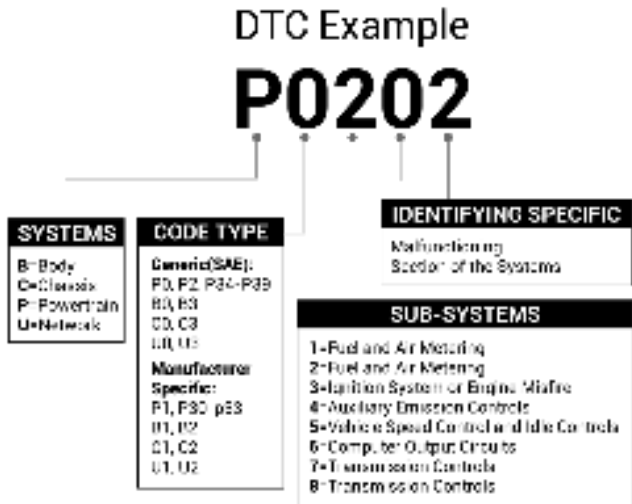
DTC Example

P0202

SYSTEMS

B=Body
C=Chassis
P=Powertrain
U=Network

CODE TYPE

Generic(SAE):
P0, P2, P34-P39
B0, B3
C0, C3
U0, U3

Manufacturer Specific:
P1, P30-p33
B1, B2
C1, C2
U1, U2

IDENTIFYING SPECIFIC

Malfunctioning
Section of the Systems

SUB-SYSTEMS

1=Fuel and Air Metering
2=Fuel and Air Metering
3=Ignition System or Engine Misfire
4=Auxiliary Emission Controls
5=Vehicle Speed Control and Idle Controls
6=Computer Output Circuits
7=Transmission Controls
8=Transmission Controls